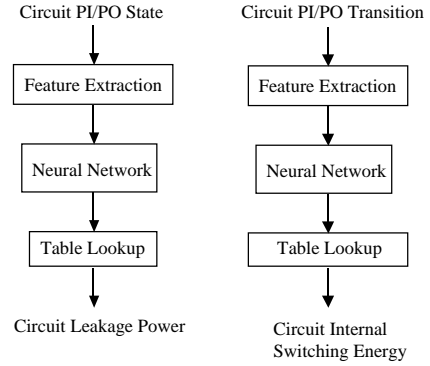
Circuit PI/PO State

Feature Extraction

Neural Network

Table Lookup

Circuit Leakage Power

Circuit PI/PO Transition

Feature Extraction

Neural Network

Table Lookup

Circuit Internal Switching Energy